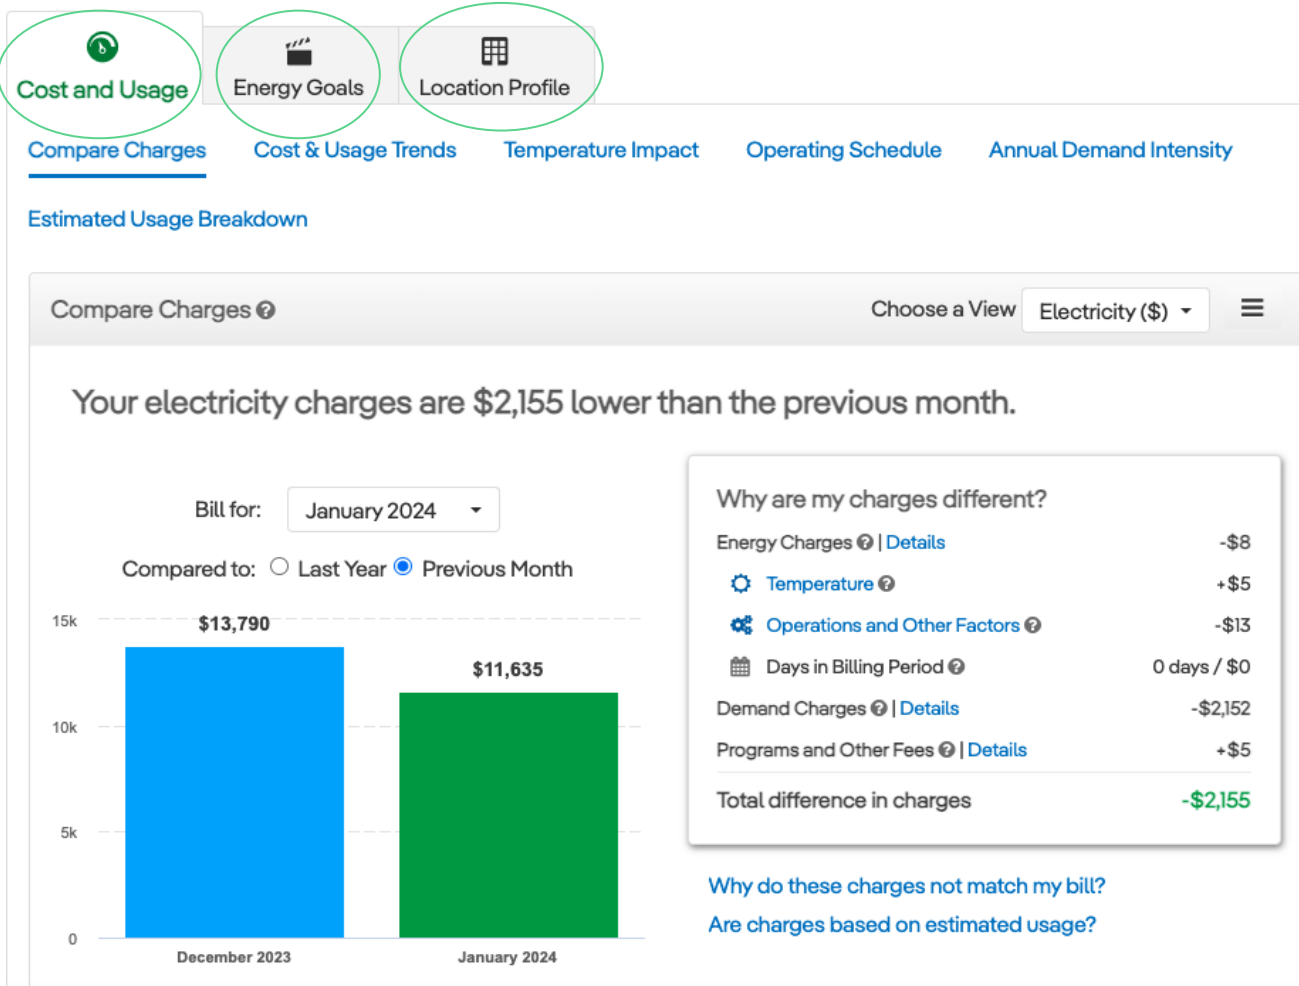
Cost and Usage
Energy Goals
Location Profile

Compare Charges
Cost & Usage Trends
Temperature Impact
Operating Schedule
Annual Demand Intensity
Estimated Usage Breakdown

Compare Charges
Choose a View
Electricity ($)

Your electricity charges are $2,155 lower than the previous month.

Bill for: January 2024
Compared to: Last Year Previous Month

15k
10k
5k
0
$13,790
$11,635
December 2023
January 2024

Why are my charges different?

| | |
|---|---|
| Energy Charges \| Details | -$8 |
| Temperature | +$5 |
| Operations and Other Factors | -$13 |
| Days in Billing Period | 0 days / $0 |
| Demand Charges \| Details | -$2,152 |
| Programs and Other Fees \| Details | +$5 |
| Total difference in charges | -$2,155 |

Why do these charges not match my bill?
Are charges based on estimated usage?